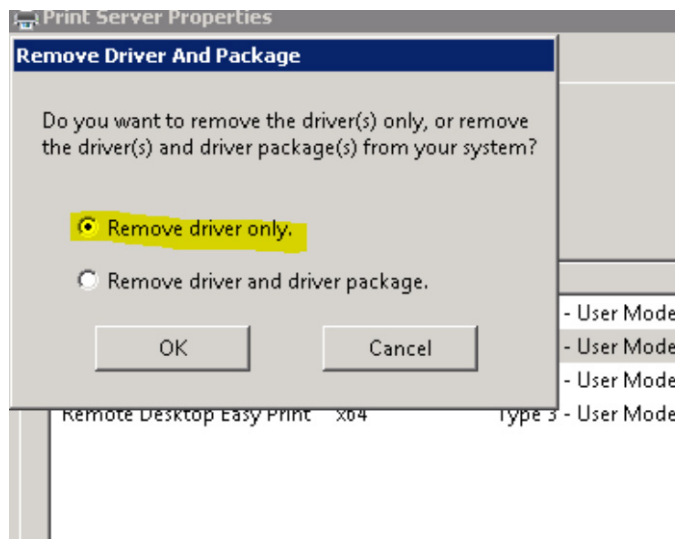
Print Server Properties

Remove Driver And Package

Do you want to remove the driver(s) only, or remove the driver(s) and driver package(s) from your system?

Remove driver only.

Remove driver and driver package.

OK

Cancel

- User Mode
- User Mode
- User Mode
Remote Desktop Easy Print x64 Type 3 - User Mode